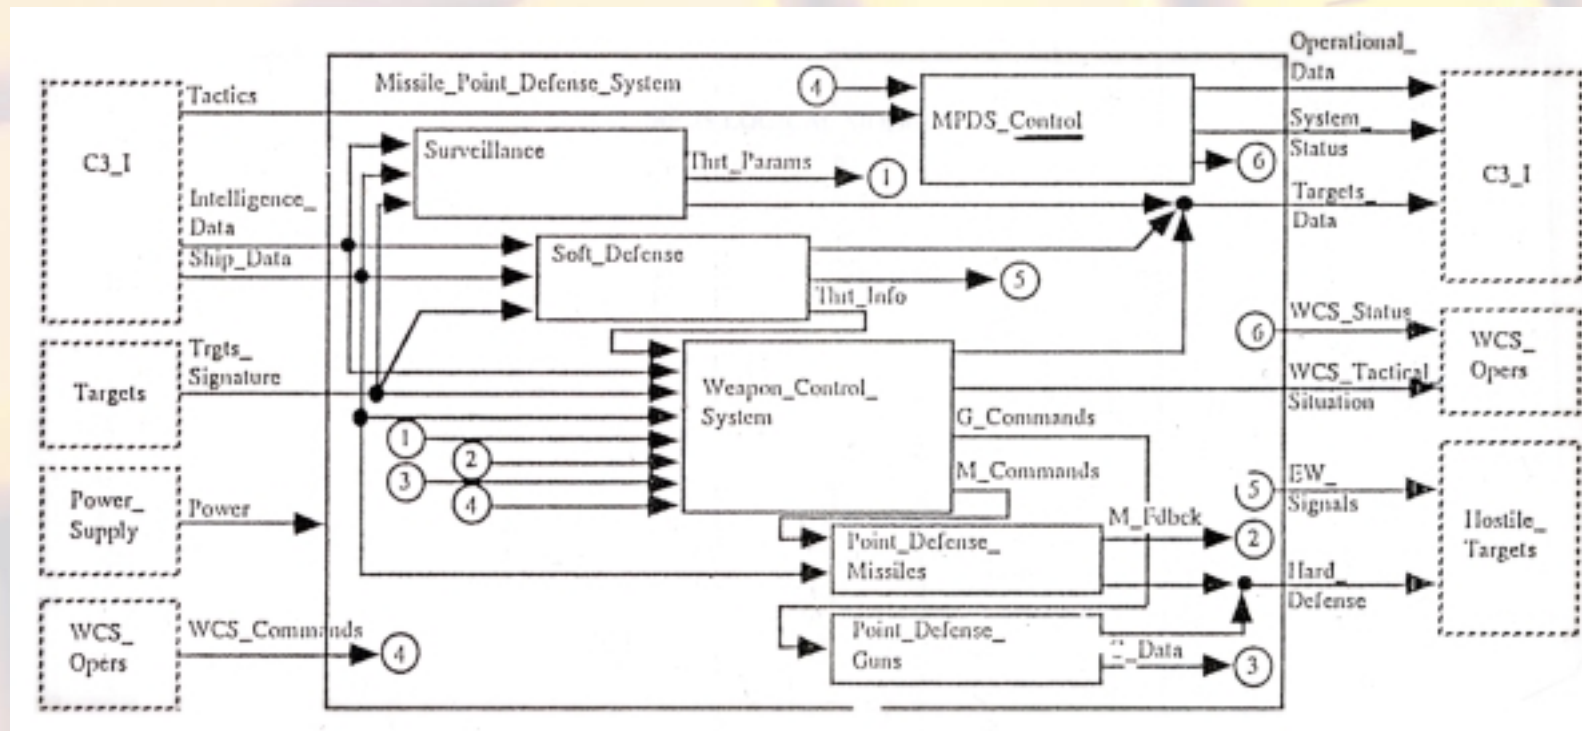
C3_I

Tactics

Intelligence_ Data

Ship_Data

Targets

Trgts_ Signature

Power_ Supply

Power

WCS_ Opers

WCS_Commands

4

Missile_Point_Defense_System

4

MPDS_Control

Surveillance

Thrt_Params

1

Soft_Defense

5

Thrt_Info

Weapon_Control_ System

G_Commands

M_Commands

1

2

3

4

Point_Defense_ Missiles

M_Fdbck

2

Point_Defense_ Guns

G_Data

3

6

Operational_ Data

System_ Status

Targets_ Data

C3_I

6

WCS_Status

WCS_Tactical Situation

WCS_ Opers

5

EW_ Signals

Hard_ Defense

Hostile_ Targets